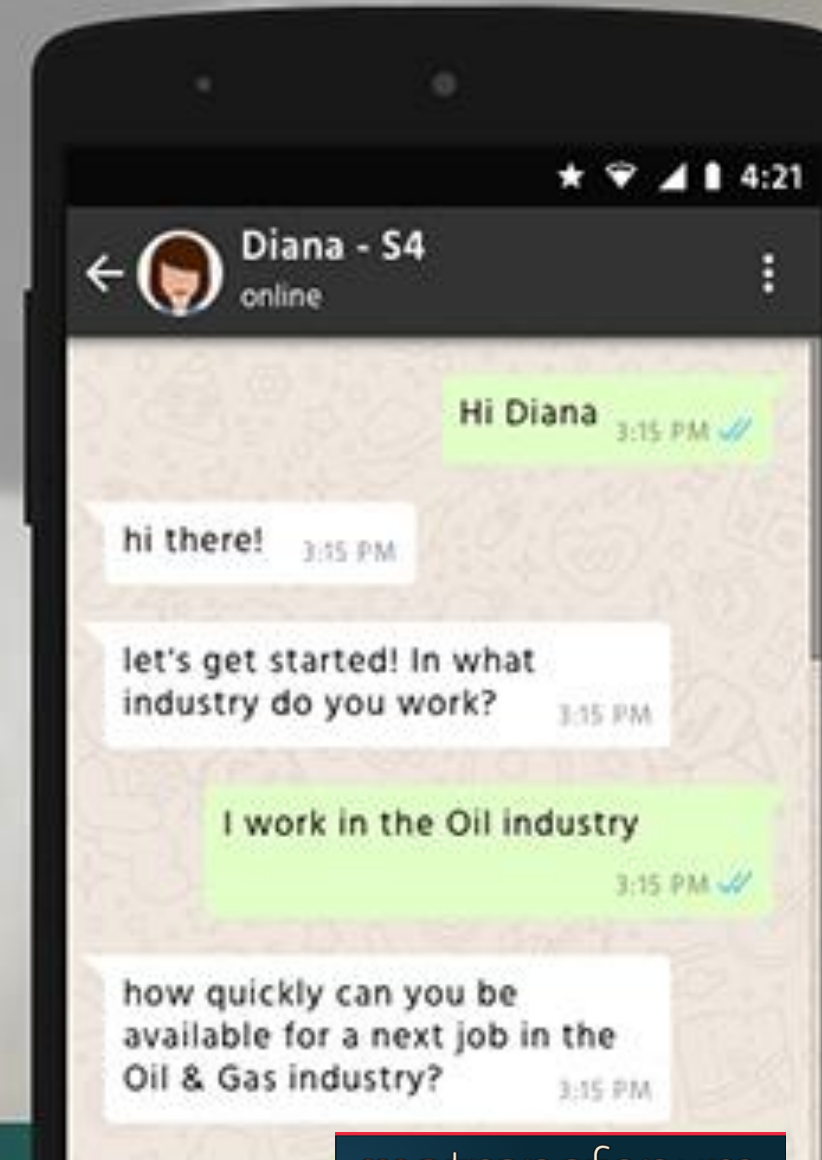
4:21

Diana - S4
online

Hi Diana 3:15 PM

hi there! 3:15 PM

let's get started! In what industry do you work? 3:15 PM

I work in the Oil industry 3:15 PM

how quickly can you be available for a next job in the Oil & Gas industry? 3:15 PM

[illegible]